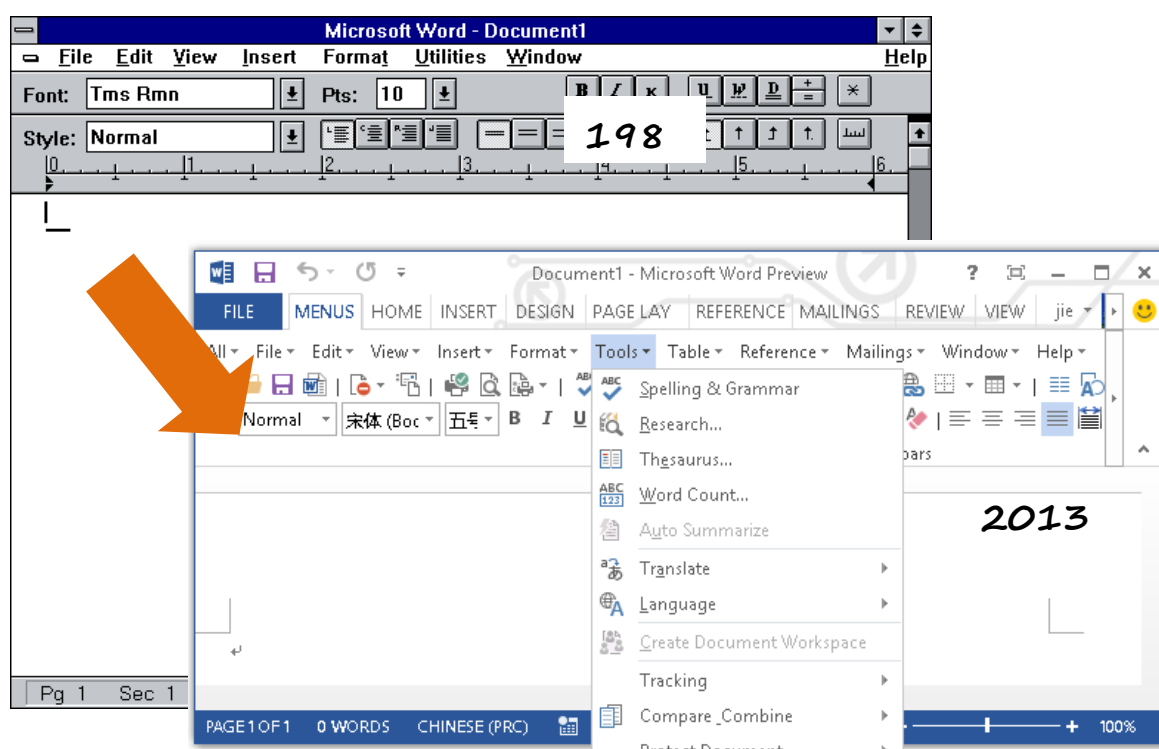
Microsoft Word - Document1

File Edit View Insert Format Utilities Window Help

Font: Tms Rmn Pts: 10

Style: Normal

198

0 1 2 3 4 5 6

Pg 1 Sec 1

Document1 - Microsoft Word Preview

FILE MENUS HOME INSERT DESIGN PAGE LAY REFERENCE MAILINGS REVIEW VIEW jie

All File Edit View Insert Format Tools Table Reference Mailings Window Help

Normal 宋体 (Boc 五号 B I U

Spelling & Grammar
Research...
Thesaurus...
Word Count...
Auto Summarize
Translate
Language
Create Document Workspace
Tracking
Compare_Combine
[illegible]

2013

PAGE 1 OF 1 0 WORDS CHINESE (PRC) 100%